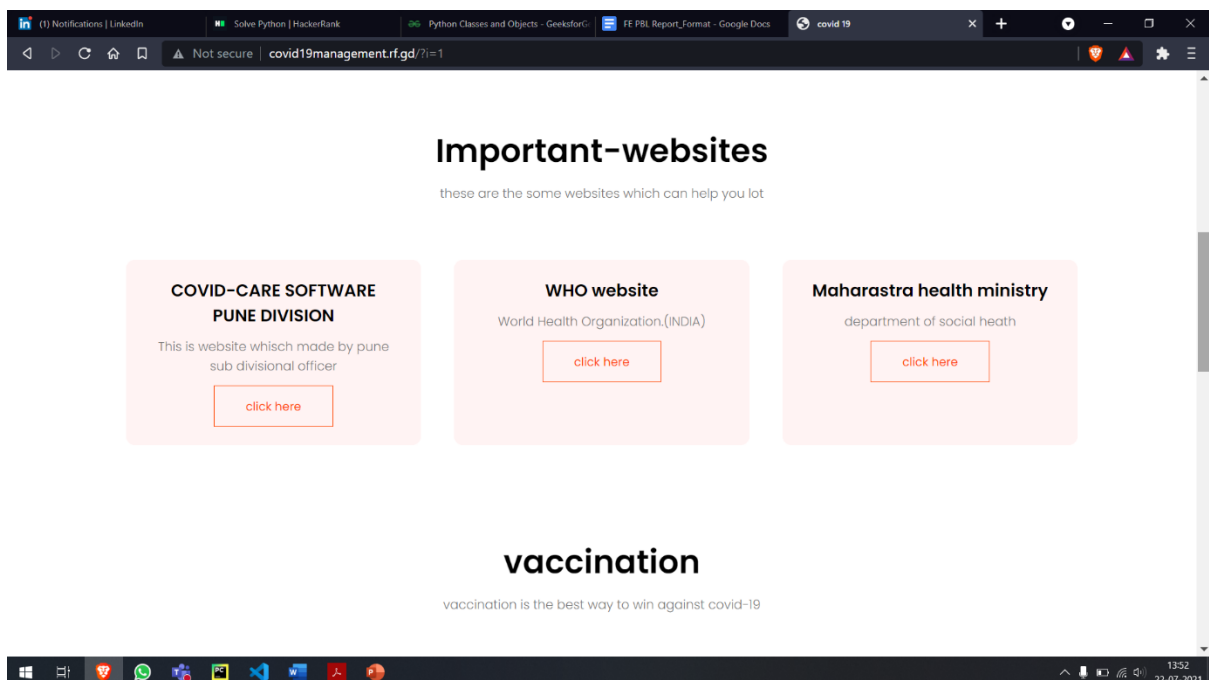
(1) Notifications | LinkedIn
Solve Python | HackerRank
Python Classes and Objects - GeeksforG
FE PBL Report_Format - Google Docs
covid 19

Not secure | covid19management.rf.gd/?i=1

Important-websites

these are the some websites which can help you lot

COVID-CARE SOFTWARE PUNE DIVISION

This is website whisch made by pune sub divisional officer

click here

WHO website

World Health Organization.(INDIA)

click here

Maharastra health ministry

department of social heath

click here

vaccination

vaccination is the best way to win against covid-19

13:52
22-07-2021